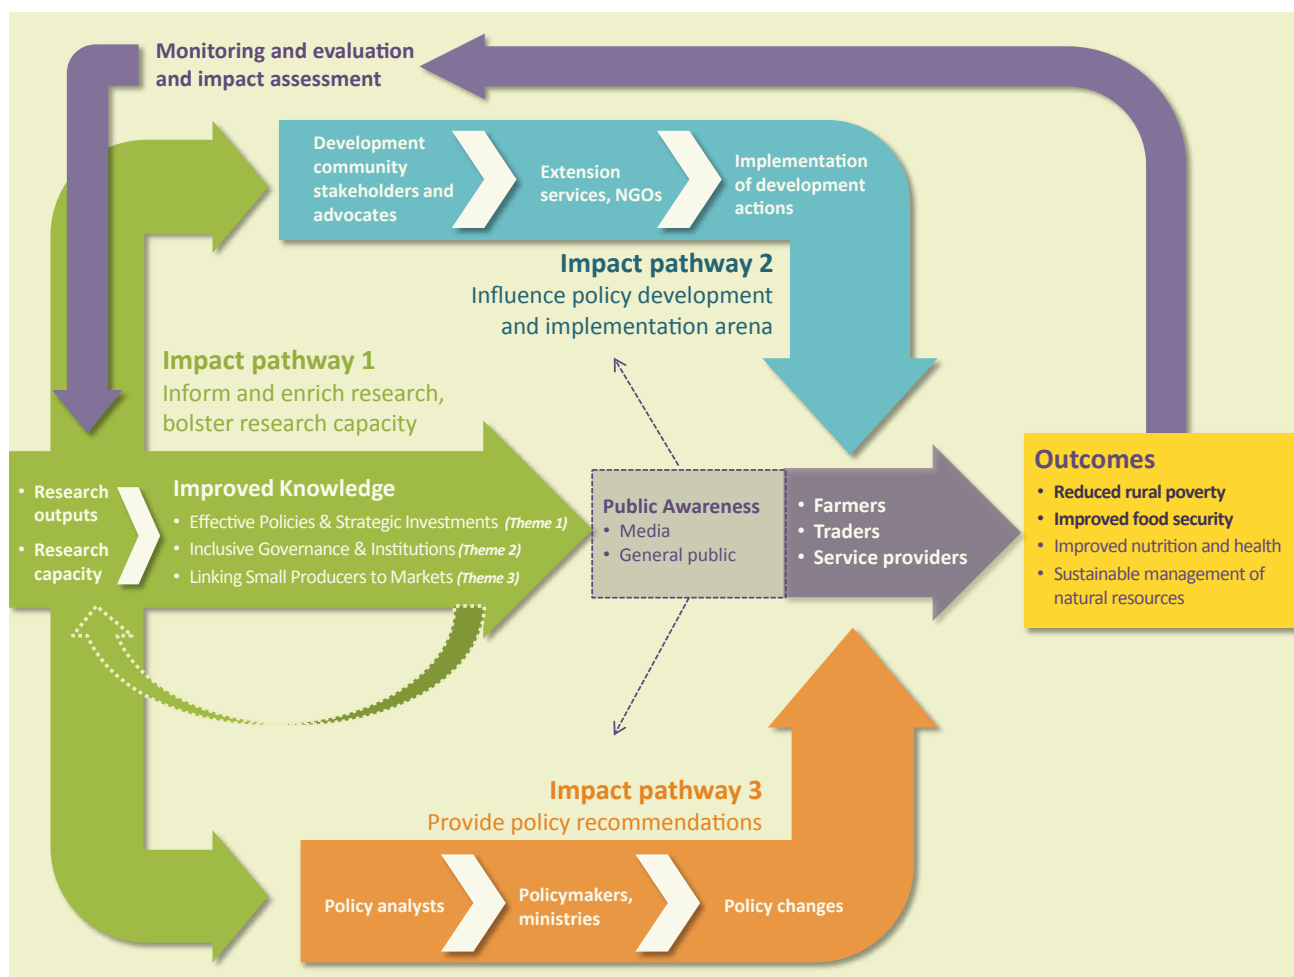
Monitoring and evaluation and impact assessment

Development community stakeholders and advocates

Extension services, NGOs

Implementation of development actions

Impact pathway 2
Influence policy development and implementation arena

Impact pathway 1
Inform and enrich research, bolster research capacity

• Research outputs
• Research capacity

Improved Knowledge
• Effective Policies & Strategic Investments (Theme 1)
• Inclusive Governance & Institutions (Theme 2)
• Linking Small Producers to Markets (Theme 3)

Public Awareness
• Media
• General public

• Farmers
• Traders
• Service providers

Outcomes
• Reduced rural poverty
• Improved food security
• Improved nutrition and health
• Sustainable management of natural resources

Impact pathway 3
Provide policy recommendations

Policy analysts

Policymakers, ministries

Policy changes